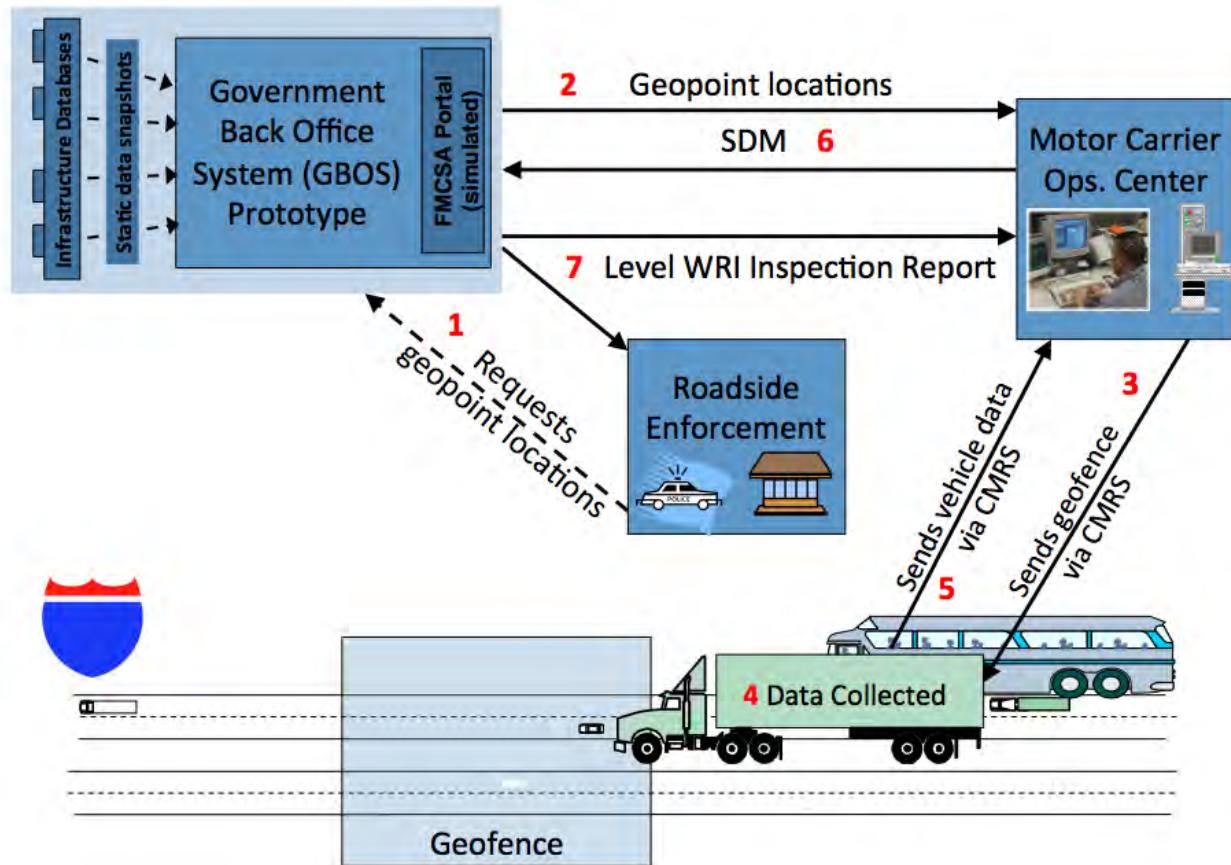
Infrastructure Databases

Static data snapshots

Government Back Office System (GBOS) Prototype

FMCSA Portal (simulated)

2 Geopoint locations

SDM 6

Motor Carrier Ops. Center

7 Level WRI Inspection Report

1 Requests geopoint locations

Roadside Enforcement

POLICE

3 Sends geofence via CMRS

Sends vehicle data via CMRS 5

4 Data Collected

Geofence